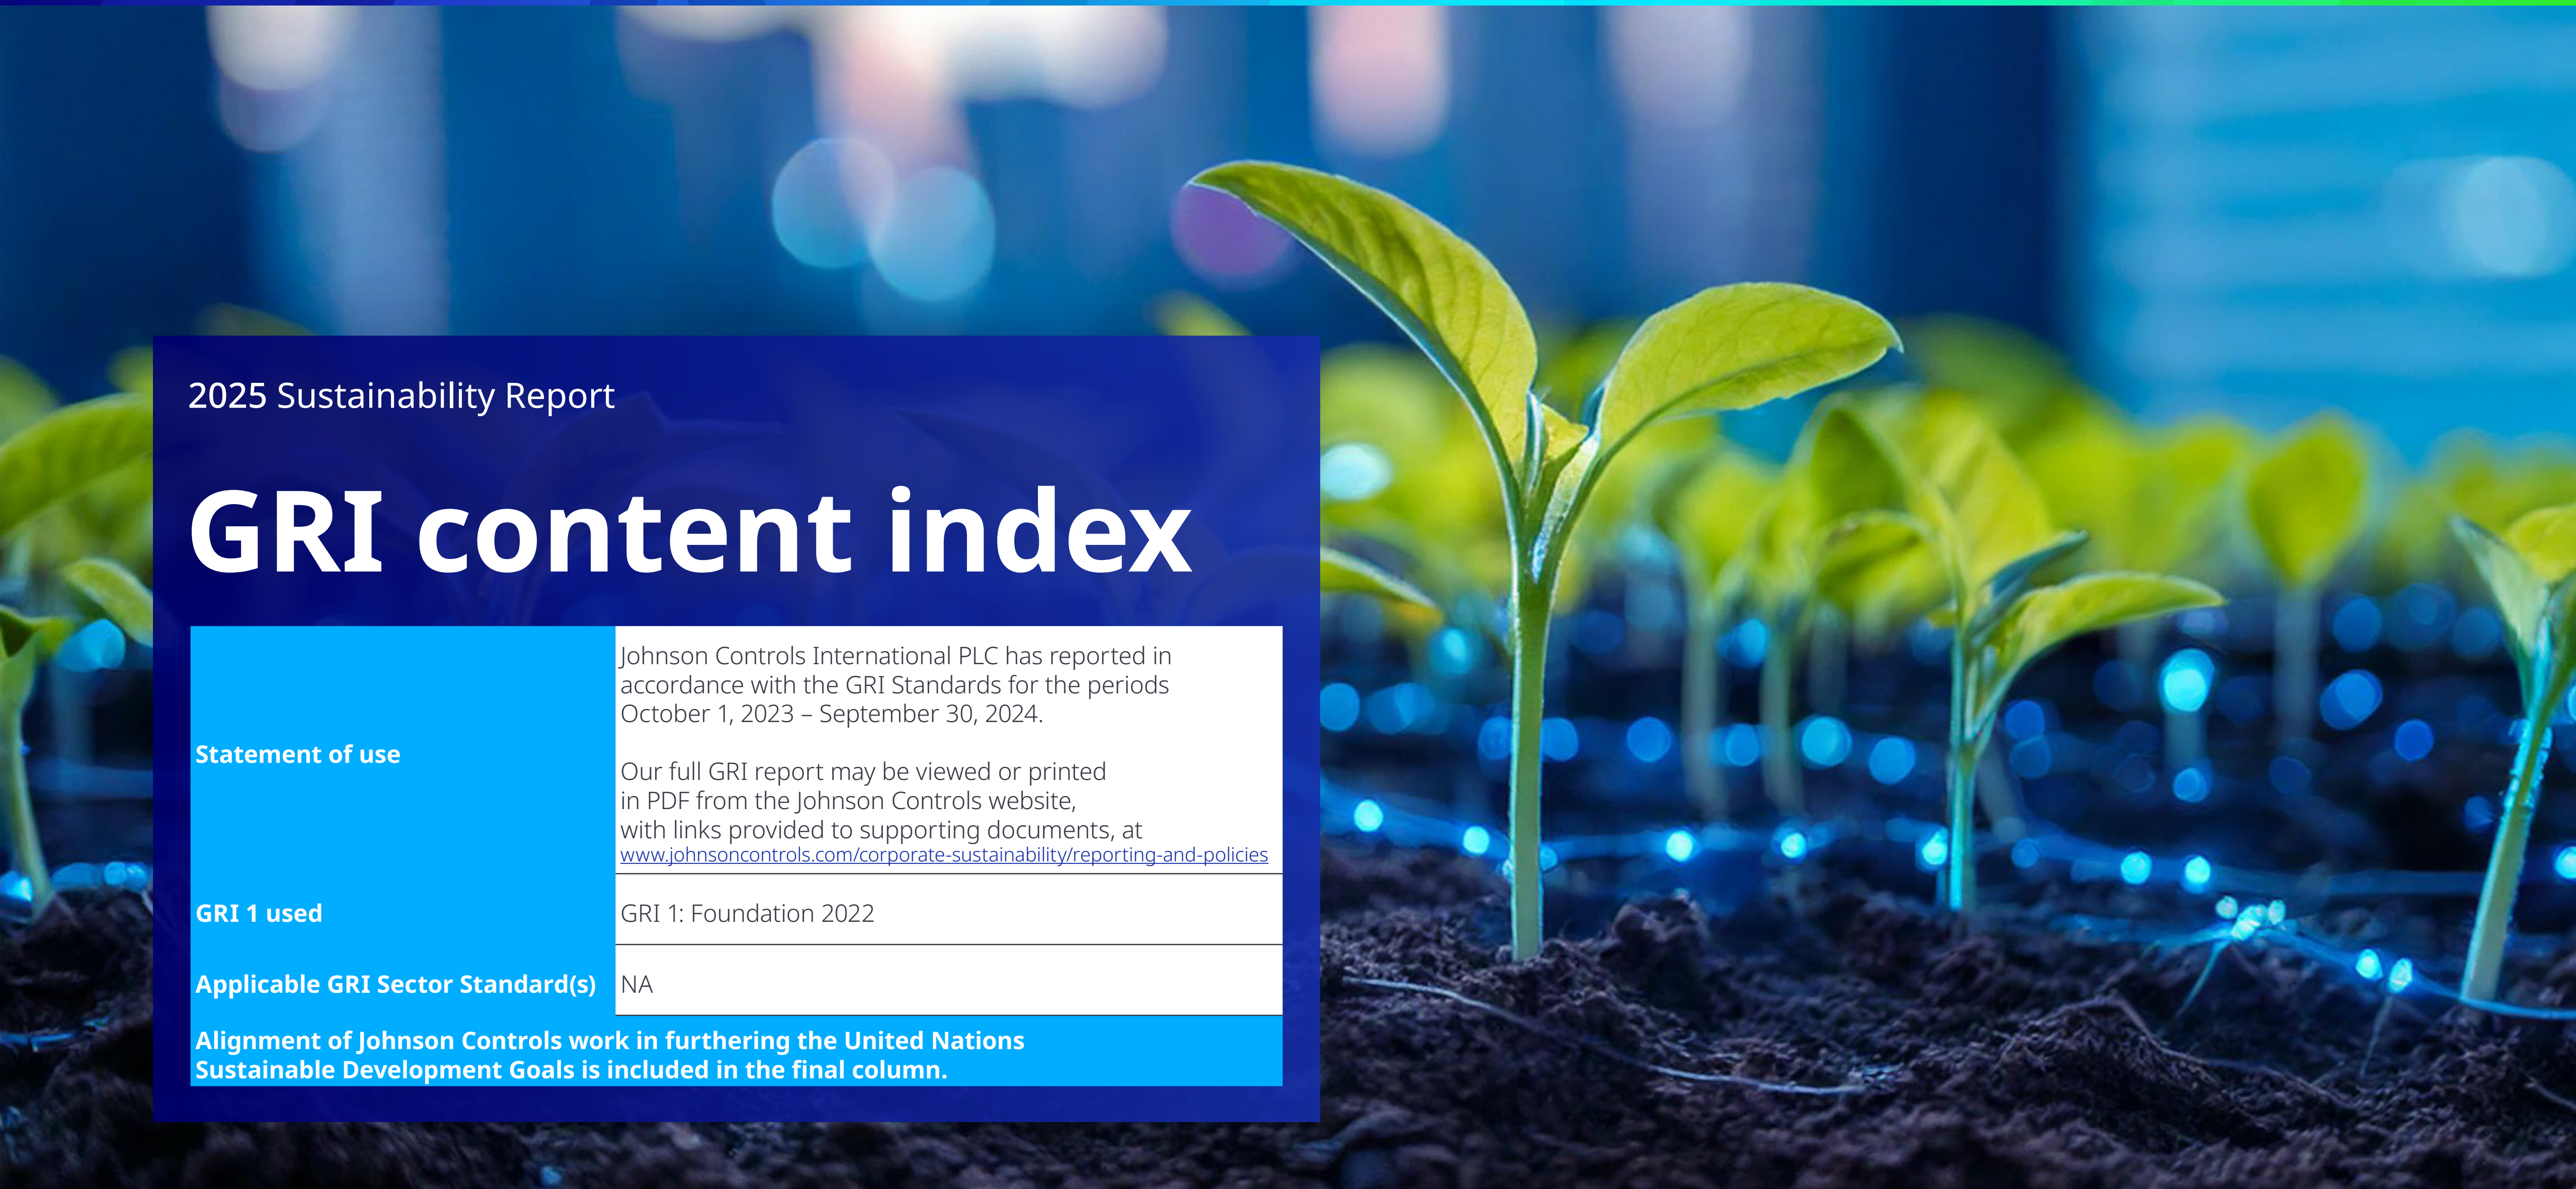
2025 Sustainability Report

GRI content index

| | |
|---|---|
| Statement of use | Johnson Controls International PLC has reported in accordance with the GRI Standards for the periods October 1, 2023 – September 30, 2024.<br><br>Our full GRI report may be viewed or printed in PDF from the Johnson Controls website, with links provided to supporting documents, at www.johnsoncontrols.com/corporate-sustainability/reporting-and-policies |
| GRI 1 used | GRI 1: Foundation 2022 |
| Applicable GRI Sector Standard(s) | NA |

Alignment of Johnson Controls work in furthering the United Nations Sustainable Development Goals is included in the final column.